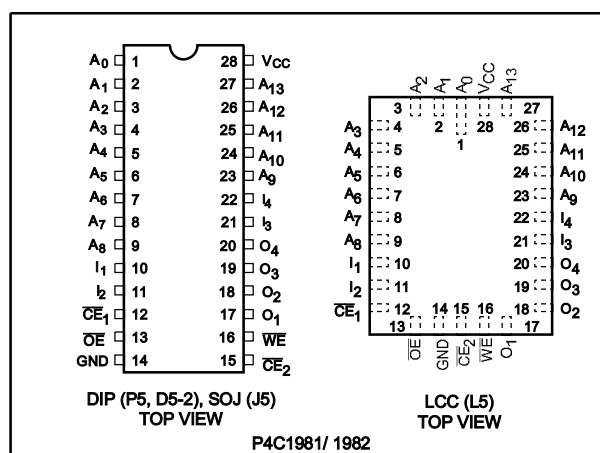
$A_0$ 1
$A_1$ 2
$A_2$ 3
$A_3$ 4
$A_4$ 5
$A_5$ 6
$A_6$ 7
$A_7$ 8
$A_8$ 9
$I_1$ 10
$I_2$ 11
$\overline{CE_1}$ 12
$\overline{OE}$ 13
GND 14

28 $V_{CC}$
27 $A_{13}$
26 $A_{12}$
25 $A_{11}$
24 $A_{10}$
23 $A_9$
22 $I_4$
21 $I_3$
20 $O_4$
19 $O_3$
18 $O_2$
17 $O_1$
16 $\overline{WE}$
15 $\overline{CE_2}$

DIP (P5, D5-2), SOJ (J5)
TOP VIEW

$A_2$ $A_1$ $A_0$ $V_{CC}$ $A_{13}$
3 2 1 28 27
$A_3$ 4
$A_4$ 5
$A_5$ 6
$A_6$ 7
$A_7$ 8
$A_8$ 9
$I_1$ 10
$I_2$ 11
$\overline{CE_1}$ 12
26 $A_{12}$
25 $A_{11}$
24 $A_{10}$
23 $A_9$
22 $I_4$
21 $I_3$
20 $O_4$
19 $O_3$
18 $O_2$
13 14 15 16 17
$\overline{OE}$ GND $\overline{CE_2}$ $\overline{WE}$ $O_1$

LCC (L5)
TOP VIEW

P4C1981/ 1982